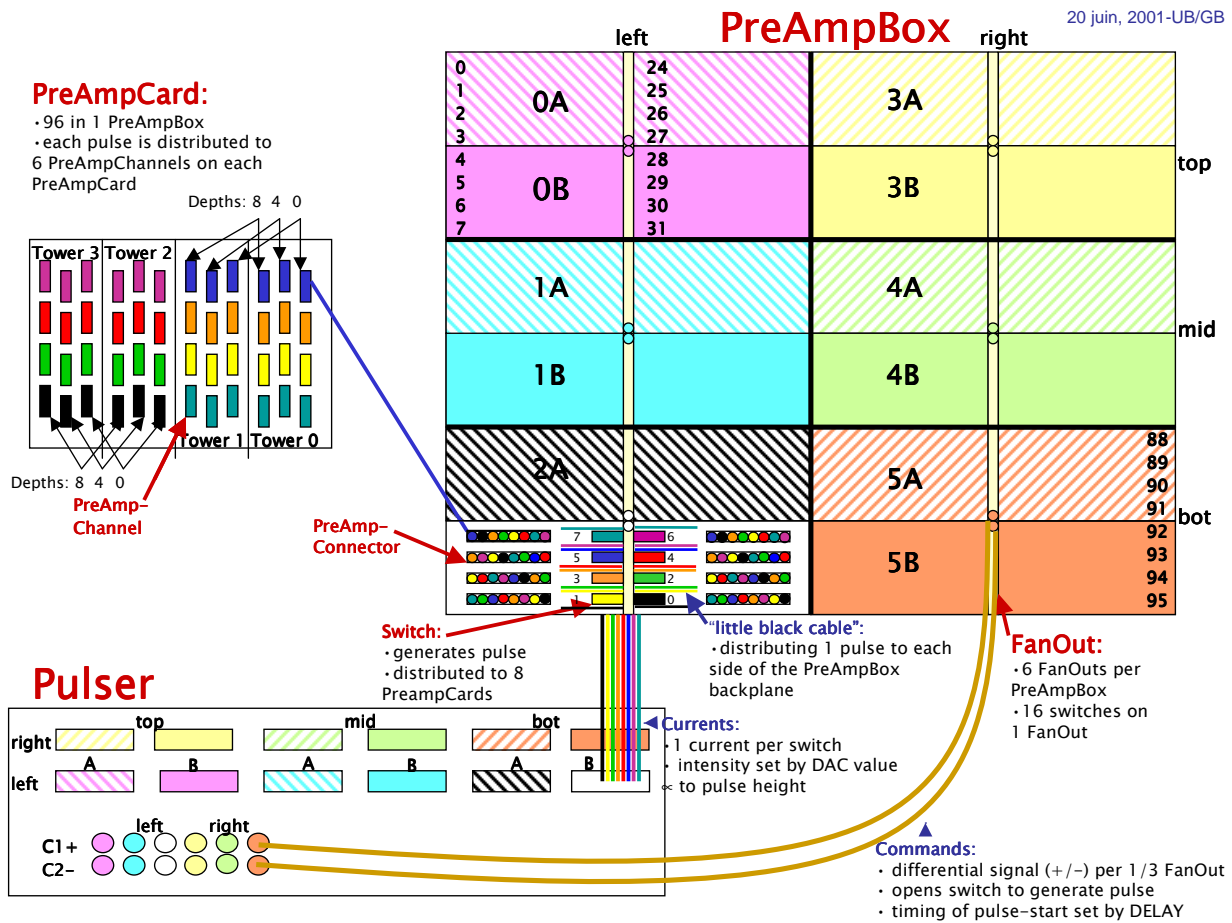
PreAmpBox

20 juin, 2001-UB/GB

left

right

0
1
2
3
0A
24
25
26
27
3A

4
5
6
7
0B
28
29
30
31
3B
top

1A
4A

1B
4B
mid

2A
5A
88
89
90
91
bot

5B
92
93
94
95

7
6
5
4
3
2
1
0

PreAmpCard:
•96 in 1 PreAmpBox
•each pulse is distributed to 6 PreAmpChannels on each PreAmpCard

Depths: 8 4 0

Tower 3
Tower 2
Tower 1
Tower 0

Depths: 8 4 0

PreAmp-Channel

PreAmp-Connector

Switch:
•generates pulse
•distributed to 8 PreampCards

"little black cable":
•distributing 1 pulse to each side of the PreAmpBox backplane

FanOut:
•6 FanOuts per PreAmpBox
•16 switches on 1 FanOut

Pulser

top
mid
bot
right
A
B
A
B
A
B
left

Currents:
•1 current per switch
• intensity set by DAC value $\propto$ to pulse height

left
right
C1+
C2-

Commands:
• differential signal (+/-) per 1/3 FanOut
• opens switch to generate pulse
• timing of pulse-start set by DELAY